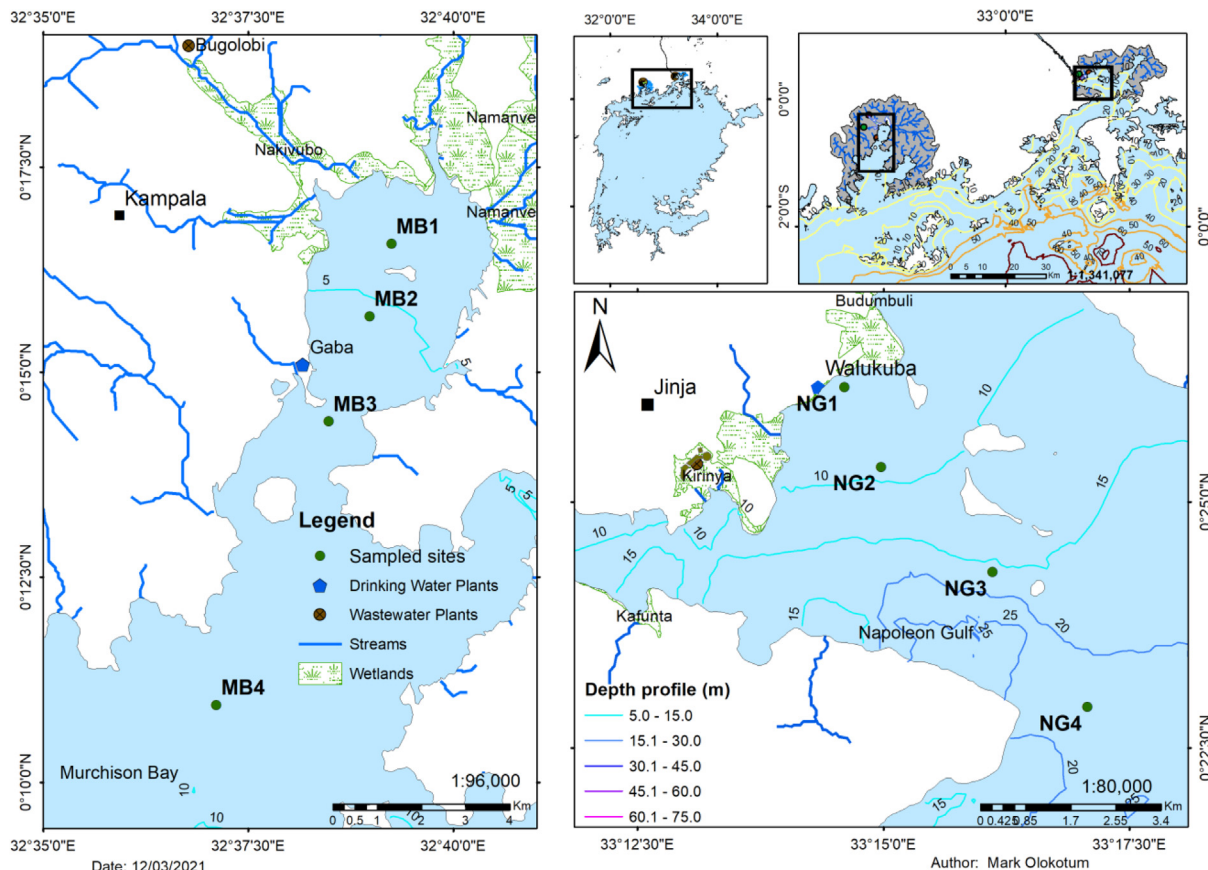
32°35'0"E
32°37'30"E
32°40'0"E
Bugolobi
Namanve
Nakivubo
0°17'30"N
Kampala
Namanve
MB1
5
MB2
Gaba
5
0°15'0"N
MB3
5
5
Legend
Sampled sites
Drinking Water Plants
Wastewater Plants
Streams
Wetlands
0°12'30"N
MB4
Murchison Bay
0°10'0"N
10
10
1:96,000
0 0.5 1 2 3 4 Km
32°35'0"E
32°37'30"E
32°40'0"E
Date: 12/03/2021

32°0'0"E
34°0'0"E
0°0'0"
2°0'0"S

33°0'0"E
0°0'0"
0 5 10 20 30 Km
1:1,341,077

N
Budumbuli
Walukuba
Jinja
NG1
10
Kirinya
10
NG2
15
10
10
15
10
NG3
15
Kafunta
25
25
20
Napoleon Gulf
Depth profile (m)
5.0 - 15.0
15.1 - 30.0
30.1 - 45.0
45.1 - 60.0
60.1 - 75.0
NG4
20
15
1:80,000
0 0.425 0.85 1.7 2.55 3.4 Km
33°12'30"E
33°15'0"E
33°17'30"E
0°25'0"S
0°22'30"N
Author: Mark Olokotum